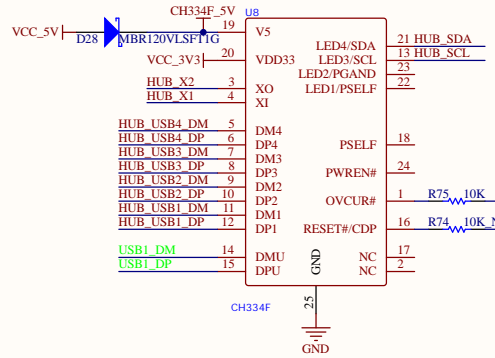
CH334F_5V U8
VCC_5V
D28
MBR120VLSFT1G
19 V5
VCC_3V3
20 VDD33
HUB_X2
3 XO
HUB_X1
4 XI
HUB_USB4_DM
5 DM4
HUB_USB4_DP
6 DP4
HUB_USB3_DM
7 DM3
HUB_USB3_DP
8 DP3
HUB_USB2_DM
9 DM2
HUB_USB2_DP
10 DP2
HUB_USB1_DM
11 DM1
HUB_USB1_DP
12 DP1
USB1_DM
14 DMU
USB1_DP
15 DPU
LED4/SDA 21 HUB_SDA
LED3/SCL 13 HUB_SCL
LED2/PGAND 23
LED1/PSELF 22
PSELF 18
PWREN# 24
OVCUR# 1 R75 10K
RESET#/CDP 16 R74 10K_N
NC 17
NC 2
GND
25
GND
CH334F